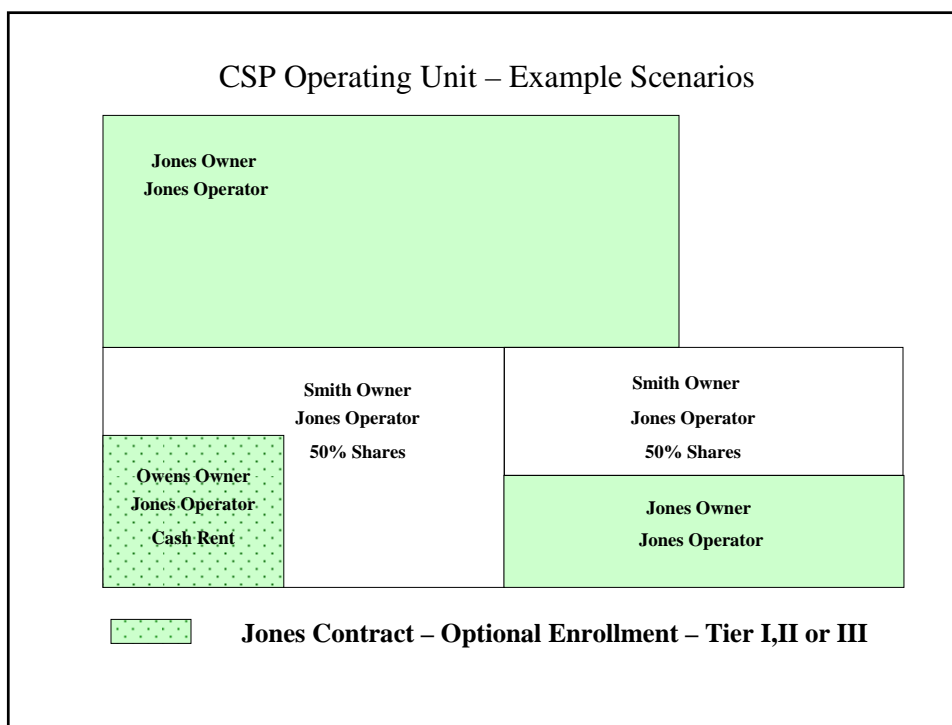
CSP Operating Unit – Example Scenarios

Jones Owner
Jones Operator

Smith Owner
Jones Operator
50% Shares

Owens Owner
Jones Operator
Cash Rent

Smith Owner
Jones Operator
50% Shares

Jones Owner
Jones Operator

Jones Contract – Optional Enrollment – Tier I,II or III